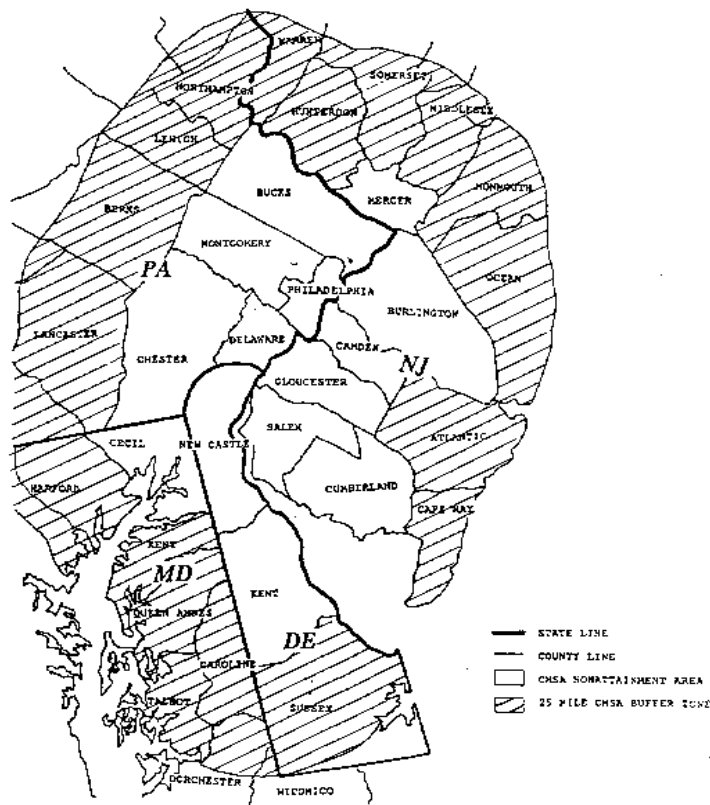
WARREN
SOMERSET
NORTHAMPTON
HUNTERDON
MIDDLESEX
LEHIGH
MONMOUTH
BUCKS
MERCER
BERKS
MONTGOMERY
OCEAN
PA
PHILADELPHIA
BURLINGTON
LANCASTER
CAMDEN
CHESTER
DELAWARE
NJ
GLOUCESTER
CECIL
NEW CASTLE
SALEM
ATLANTIC
HARFORD
CUMBERLAND
CAPE MAY
KENT
MD
KENT
QUEEN ANNES
DE
CAROLINE
TALBOT
SUSSEX
DORCHESTER
WICOMICO

STATE LINE
COUNTY LINE
CMSA NONATTAINMENT AREA
25 MILE CMSA BUFFER ZONE